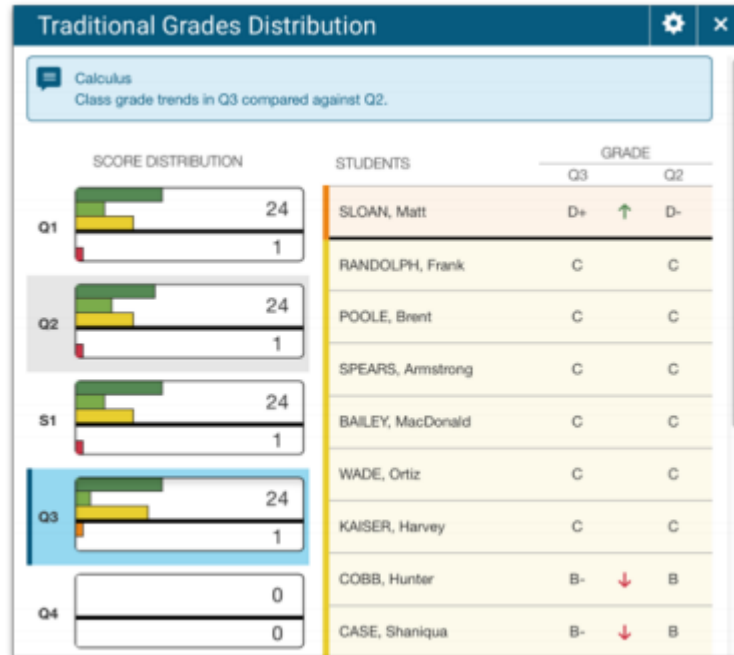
Traditional Grades Distribution

Calculus
Class grade trends in Q3 compared against Q2.

SCORE DISTRIBUTION

Q1 24 1
Q2 24 1
S1 24 1
Q3 24 1
Q4 0 0

| STUDENTS | GRADE Q3 | | GRADE Q2 |
|---|---|---|---|
| SLOAN, Matt | D+ | ↑ | D- |
| RANDOLPH, Frank | C | | C |
| POOLE, Brent | C | | C |
| SPEARS, Armstrong | C | | C |
| BAILEY, MacDonald | C | | C |
| WADE, Ortiz | C | | C |
| KAISER, Harvey | C | | C |
| COBB, Hunter | B- | ↓ | B |
| CASE, Shaniqua | B- | ↓ | B |